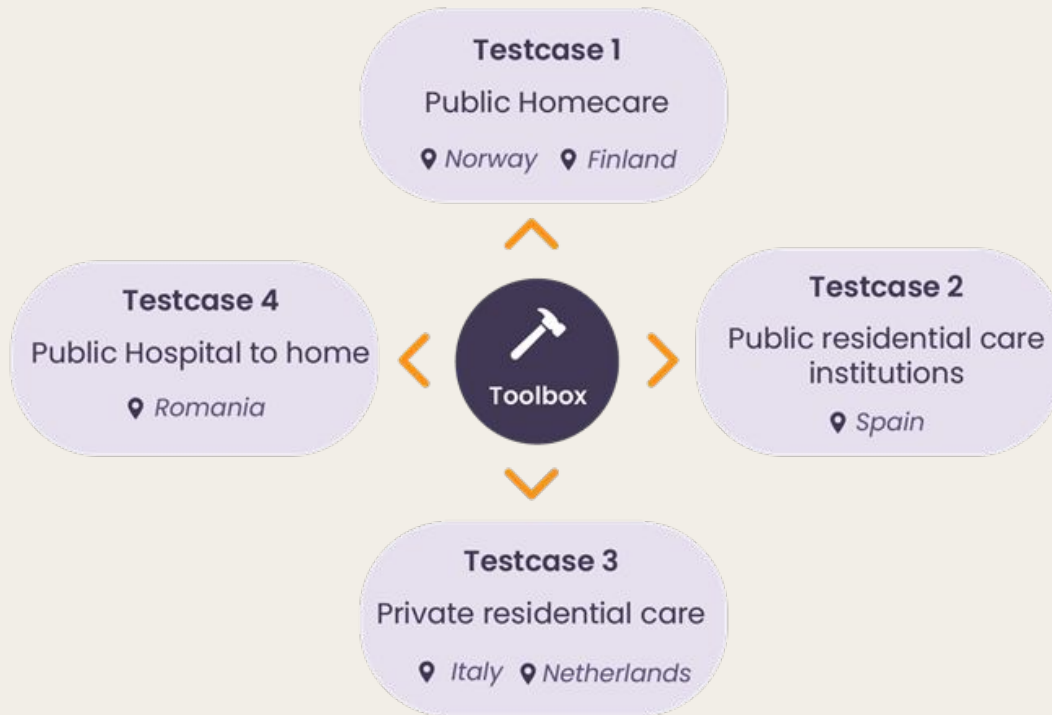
Testcase 1

Public Homecare

Norway Finland

Testcase 4

Public Hospital to home

Romania

Toolbox

Testcase 2

Public residential care institutions

Spain

Testcase 3

Private residential care

Italy Netherlands